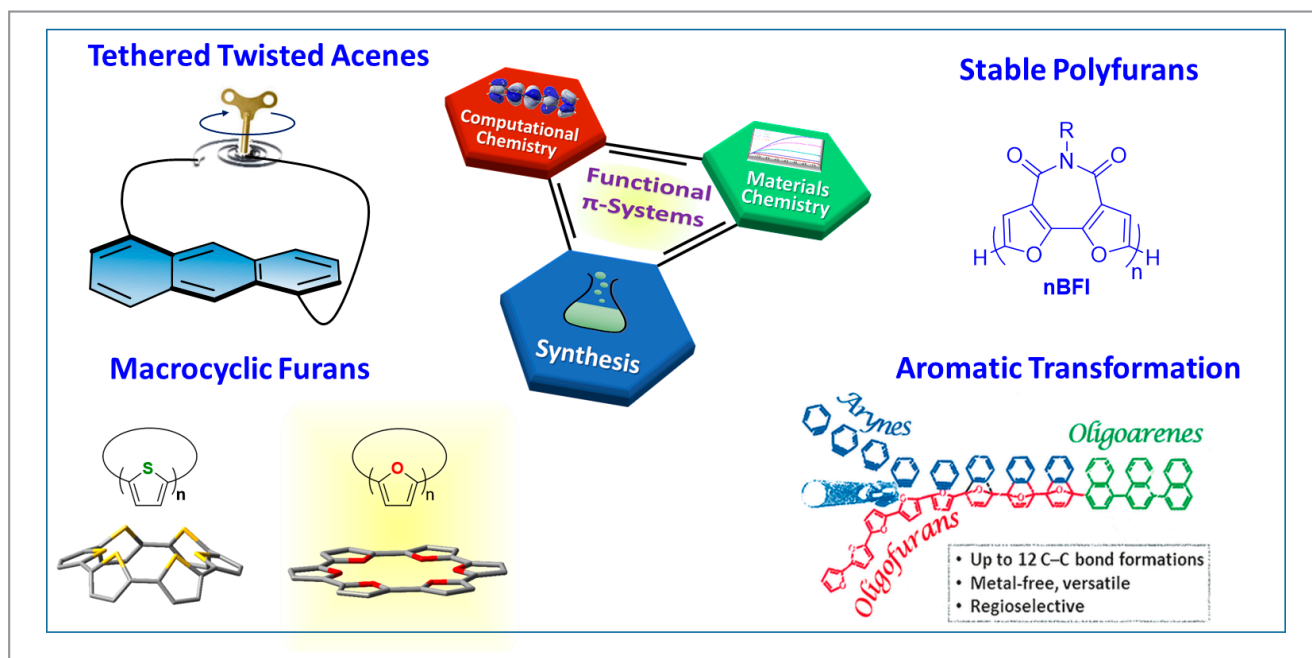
Tethered Twisted Acenes

Computational Chemistry

Materials Chemistry

Functional π-Systems

Synthesis

Stable Polyfurans

R
N
O
O
O
O
H
H
n
nBFI

Macrocyclic Furans

S
n

O
n

Aromatic Transformation

Arynes

Oligoarenes

Oligofurans

• Up to 12 C–C bond formations
• Metal-free, versatile
• Regioselective